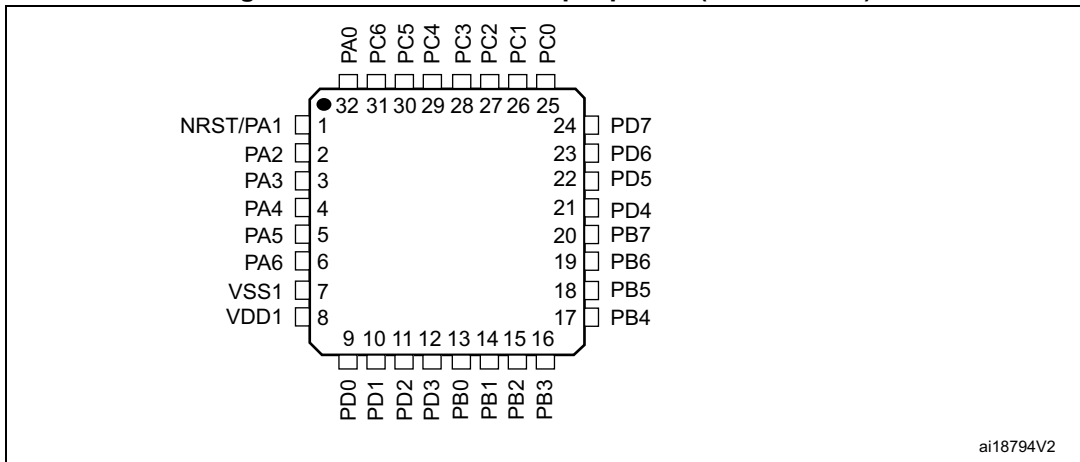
PA0 PC6 PC5 PC4 PC3 PC2 PC1 PC0

32 31 30 29 28 27 26 25

NRST/PA1 1
PA2 2
PA3 3
PA4 4
PA5 5
PA6 6
VSS1 7
VDD1 8

24 PD7
23 PD6
22 PD5
21 PD4
20 PB7
19 PB6
18 PB5
17 PB4

9 10 11 12 13 14 15 16

PD0 PD1 PD2 PD3 PB0 PB1 PB2 PB3

ai18794V2